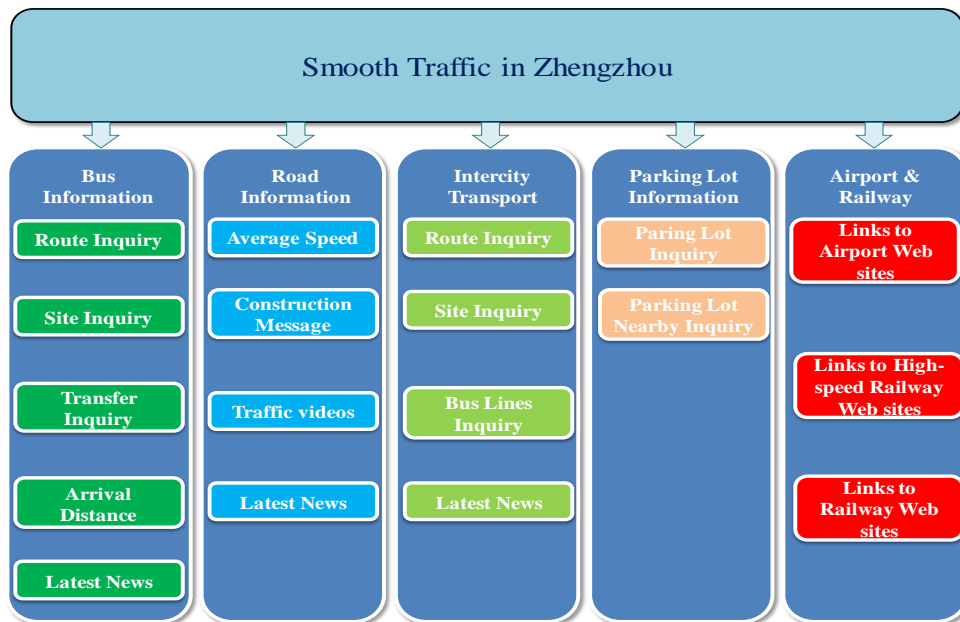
Smooth Traffic in Zhengzhou

Bus Information

Route Inquiry

Site Inquiry

Transfer Inquiry

Arrival Distance

Latest News

Road Information

Average Speed

Construction Message

Traffic videos

Latest News

Intercity Transport

Route Inquiry

Site Inquiry

Bus Lines Inquiry

Latest News

Parking Lot Information

Paring Lot Inquiry

Parking Lot Nearby Inquiry

Airport & Railway

Links to Airport Web sites

Links to High-speed Railway Web sites

Links to Railway Web sites